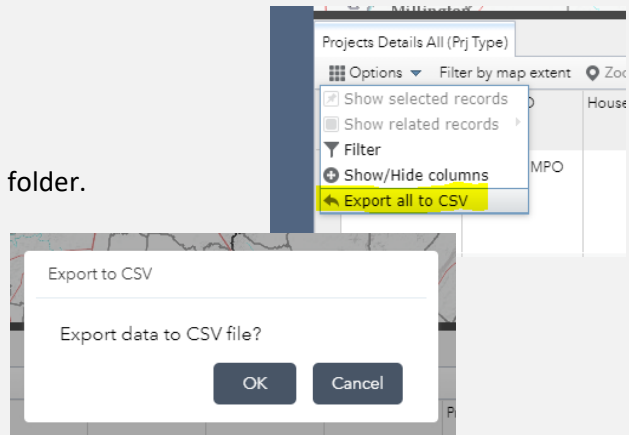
folder.

Millingto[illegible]

Projects Details All (Prj Type)

Options ▾ Filter by map extent Zoo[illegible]

Show selected records
Show related records
Filter
Show/Hide columns
Export all to CSV

D

House

MPO

Export to CSV

Export data to CSV file?

OK Cancel

P